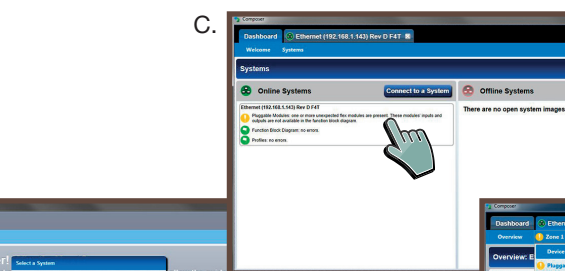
C.

Composer

Dashboard Ethernet (192.168.1.143) Rev D F4T

Welcome Systems

Systems

Online Systems

Connect to a System

Offline Systems

There are no open system images

Ethernet (192.168.1.143) Rev D F4T

Pluggable Modules: one or more unexpected flex modules are present. These modules' inputs and outputs are not available in the function block diagram

Function Block Diagram: no errors.

Profiles: no errors.

Composer

Dashboard Ethern

Overview Zone 1

Overview: E

Device

Plugga

r!

Select a System